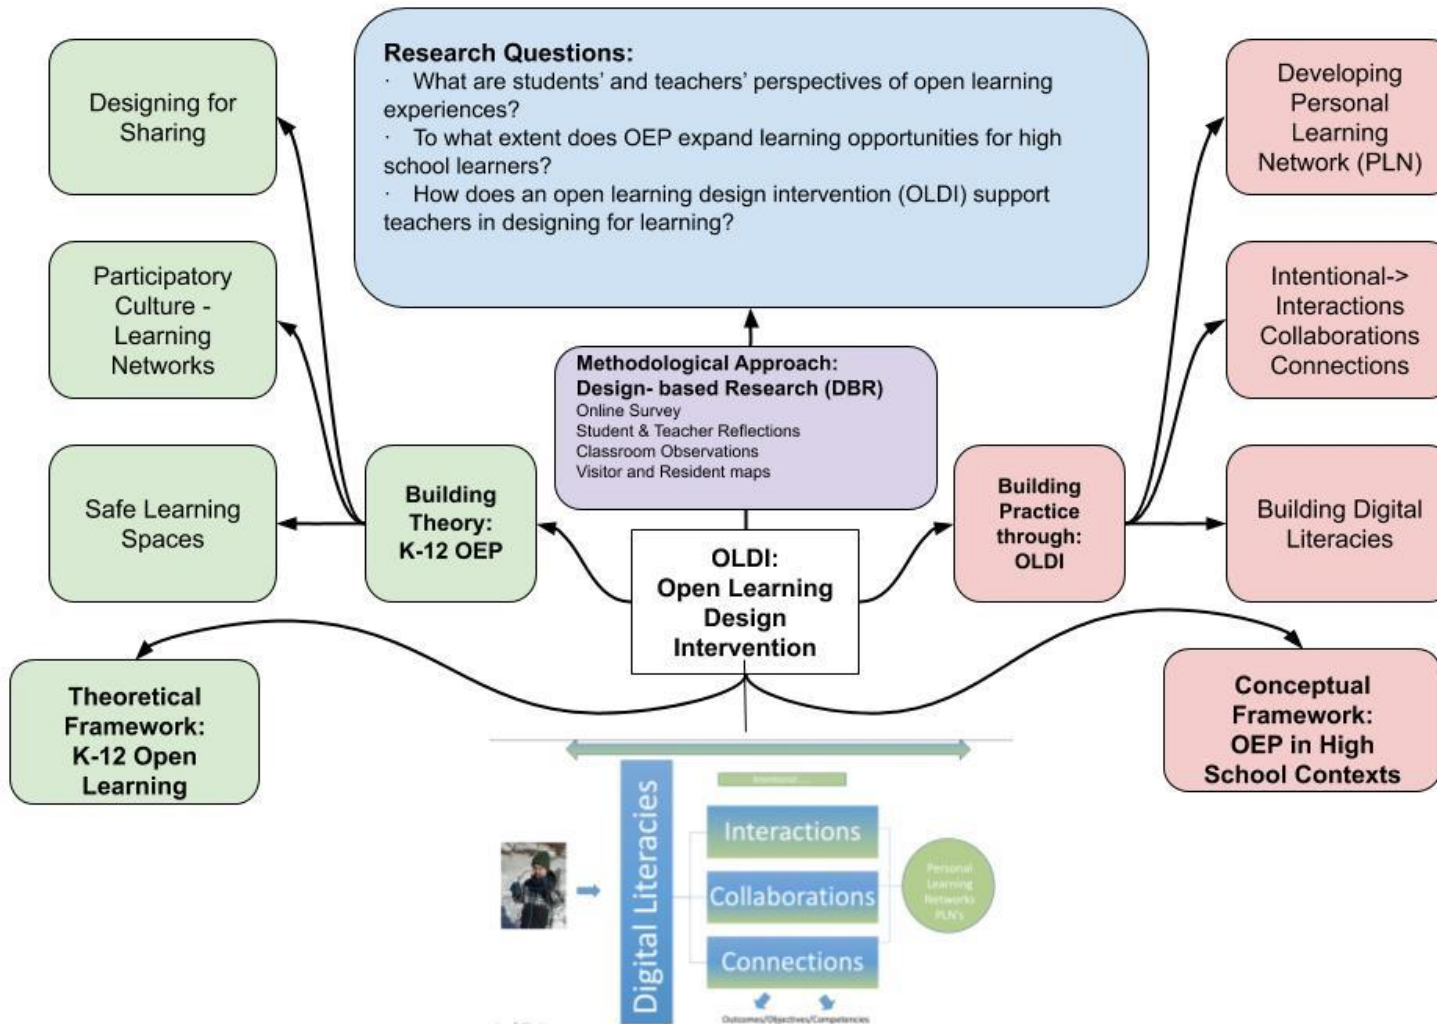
Research Questions:
· What are students' and teachers' perspectives of open learning experiences?
· To what extent does OEP expand learning opportunities for high school learners?
· How does an open learning design intervention (OLDI) support teachers in designing for learning?

Designing for Sharing

Participatory Culture - Learning Networks

Safe Learning Spaces

Building Theory: K-12 OEP

Methodological Approach: Design- based Research (DBR)
Online Survey
Student & Teacher Reflections
Classroom Observations
Visitor and Resident maps

OLDI: Open Learning Design Intervention

Building Practice through: OLDI

Developing Personal Learning Network (PLN)

Intentional-> Interactions Collaborations Connections

Building Digital Literacies

Theoretical Framework: K-12 Open Learning

Conceptual Framework: OEP in High School Contexts

Intentional

Digital Literacies

Interactions

Collaborations

Connections

Personal Learning Networks PLN's

Outcomes/Objectives/Competencies